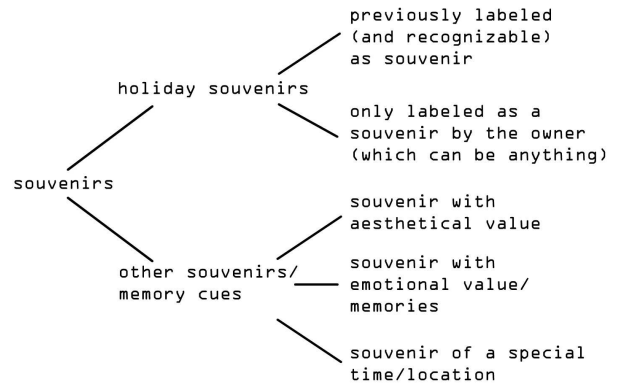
souvenirs

holiday souvenirs

previously labeled (and recognizable) as souvenir

only labeled as a souvenir by the owner (which can be anything)

other souvenirs/ memory cues

souvenir with aesthetical value

souvenir with emotional value/ memories

souvenir of a special time/location